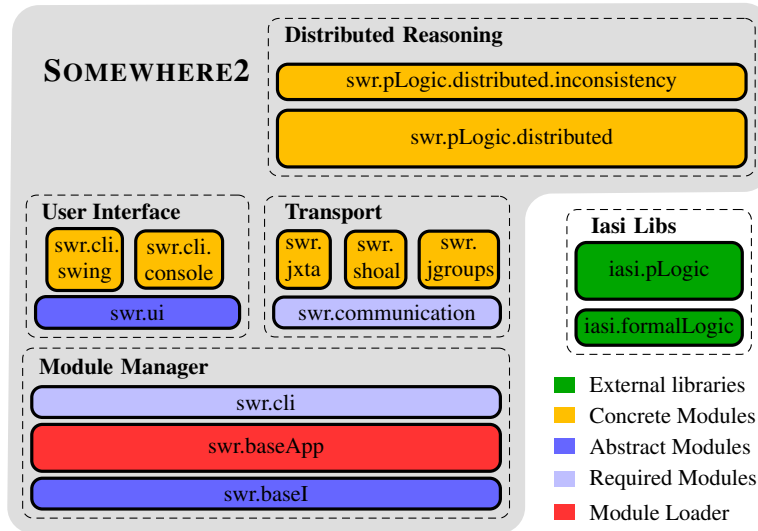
SOMEWHERE2

Distributed Reasoning

swr.pLogic.distributed.inconsistency

swr.pLogic.distributed

User Interface

swr.cli. swing

swr.cli. console

swr.ui

Transport

swr. jxta

swr. shoal

swr. jgroups

swr.communication

Iasi Libs

iasi.pLogic

iasi.formalLogic

Module Manager

swr.cli

swr.baseApp

swr.baseI

External libraries

Concrete Modules

Abstract Modules

Required Modules

Module Loader